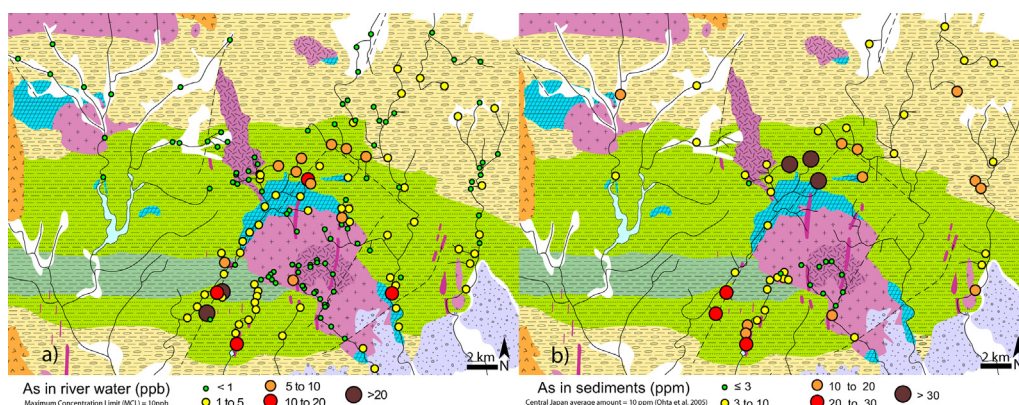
a)

2 km

N

b)

2 km

N

As in river water (ppb)
Maximum Concentration Limit (MCL) = 10ppb

< 1

1 to 5

5 to 10

10 to 20

>20

As in sediments (ppm)
Central Japan average amount = 10 ppm (Ohta et al. 2005)

≤ 3

3 to 10

10 to 20

20 to 30

> 30